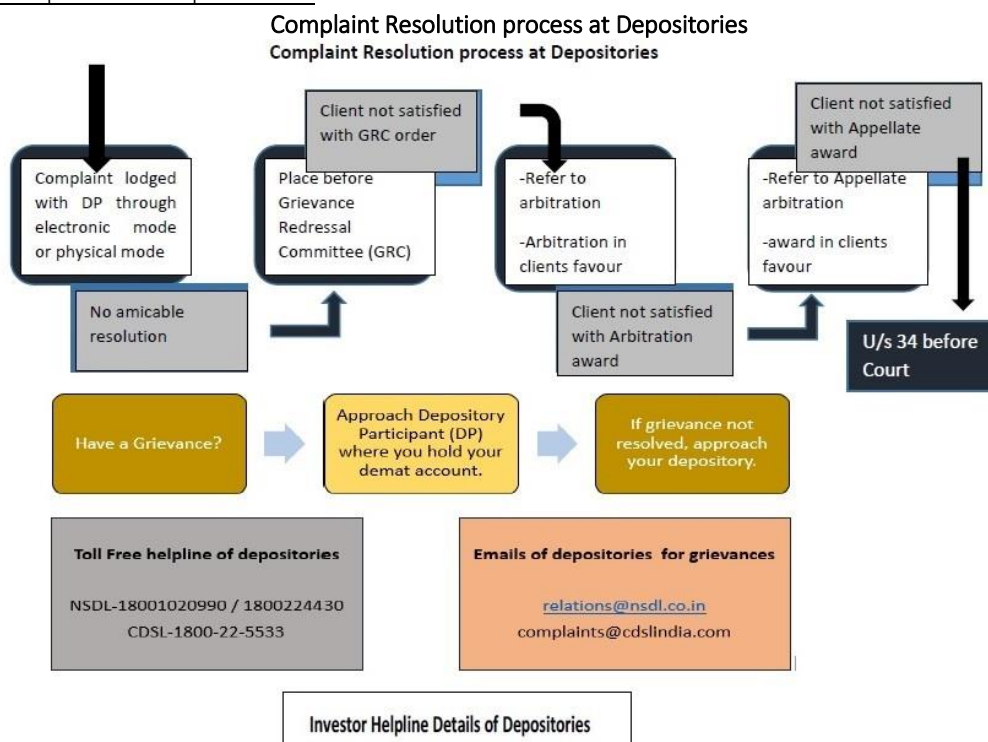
Complaint Resolution process at Depositories

Complaint Resolution process at Depositories

Complaint lodged with DP through electronic mode or physical mode

No amicable resolution

Client not satisfied with GRC order

Place before Grievance Redressal Committee (GRC)

-Refer to arbitration

-Arbitration in clients favour

Client not satisfied with Arbitration award

Client not satisfied with Appellate award

-Refer to Appellate arbitration

-award in clients favour

U/s 34 before Court

Have a Grievance?

Approach Depository Participant (DP) where you hold your demat account.

If grievance not resolved, approach your depository.

Toll Free helpline of depositories

NSDL-18001020990 / 1800224430

CDSL-1800-22-5533

Emails of depositories for grievances

relations@nsdl.co.in

complaints@cdslindia.com

Investor Helpline Details of Depositories